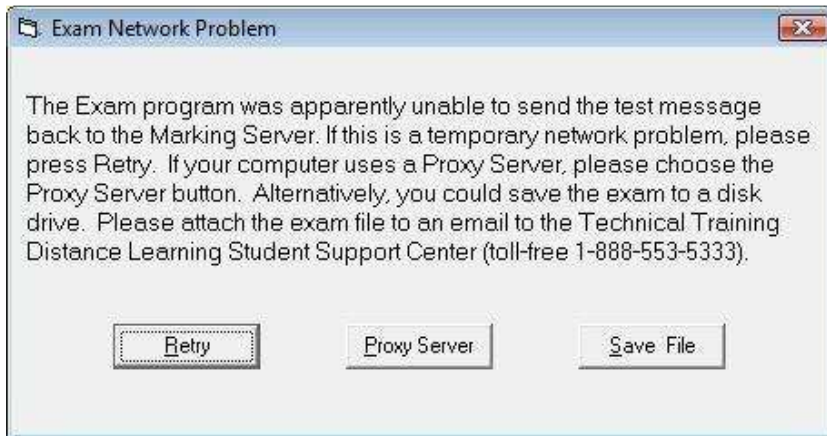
Exam Network Problem

The Exam program was apparently unable to send the test message back to the Marking Server. If this is a temporary network problem, please press Retry. If your computer uses a Proxy Server, please choose the Proxy Server button. Alternatively, you could save the exam to a disk drive. Please attach the exam file to an email to the Technical Training Distance Learning Student Support Center (toll-free 1-888-553-5333).

Retry

Proxy Server

Save File